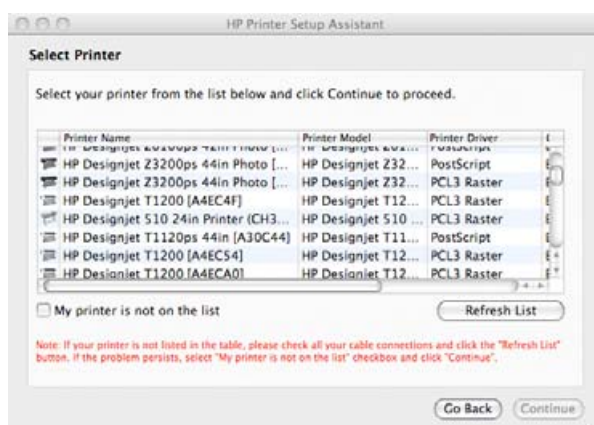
HP Printer Setup Assistant

Select Printer

Select your printer from the list below and click Continue to proceed.

| Printer Name | Printer Model | Printer Driver |
|---|---|---|
| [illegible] | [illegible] | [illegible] |
| HP Designjet Z3200ps 44in Photo [... | HP Designjet Z32... | PostScript |
| HP Designjet Z3200ps 44in Photo [... | HP Designjet Z32... | PCL3 Raster |
| HP Designjet T1200 [A4EC4F] | HP Designjet T12... | PCL3 Raster |
| HP Designjet 510 24in Printer (CH3... | HP Designjet 510 ... | PCL3 Raster |
| HP Designjet T1120ps 44in [A30C44] | HP Designjet T11... | PostScript |
| HP Designjet T1200 [A4EC54] | HP Designjet T12... | PCL3 Raster |
| HP Designjet T1200 [A4ECA0] | HP Designjet T12... | PCL3 Raster |

My printer is not on the list

Refresh List

Note: If your printer is not listed in the table, please check all your cable connections and click the "Refresh List" button. If the problem persists, select "My printer is not on the list" checkbox and click "Continue".

Go Back

Continue